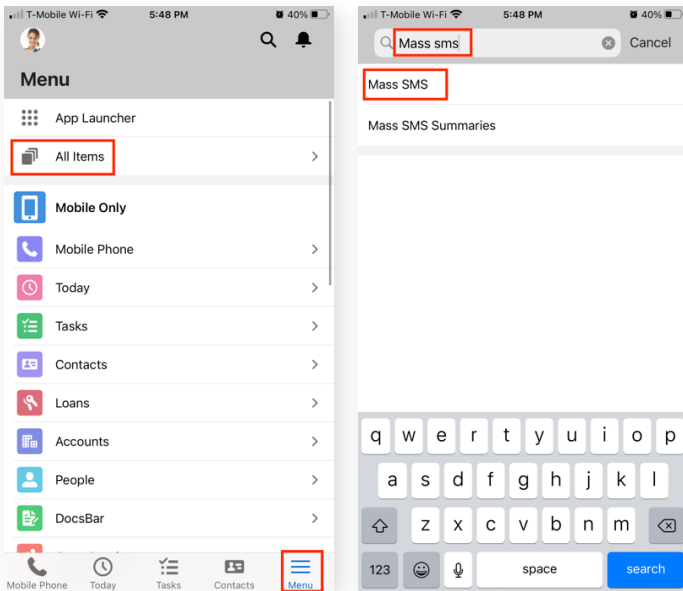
T-Mobile Wi-Fi 5:48 PM 40%

Menu

App Launcher

All Items

Mobile Only

Mobile Phone

Today

Tasks

Contacts

Loans

Accounts

People

DocsBar

Mobile Phone Today Tasks Contacts Menu

T-Mobile Wi-Fi 5:48 PM 40%

Mass sms

Cancel

Mass SMS

Mass SMS Summaries

q w e r t y u i o p

a s d f g h j k l

z x c v b n m

123 space search